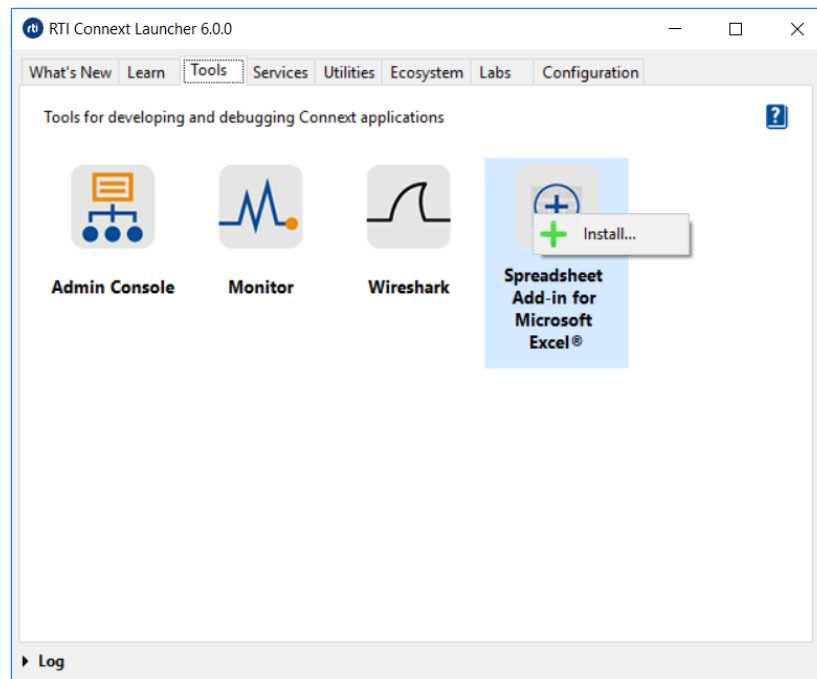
rti RTI Connext Launcher 6.0.0

What's New | Learn | Tools | Services | Utilities | Ecosystem | Labs | Configuration

Tools for developing and debugging Connext applications

?

Admin Console

Monitor

Wireshark

Spreadsheet Add-in for Microsoft Excel®

Install...

Log